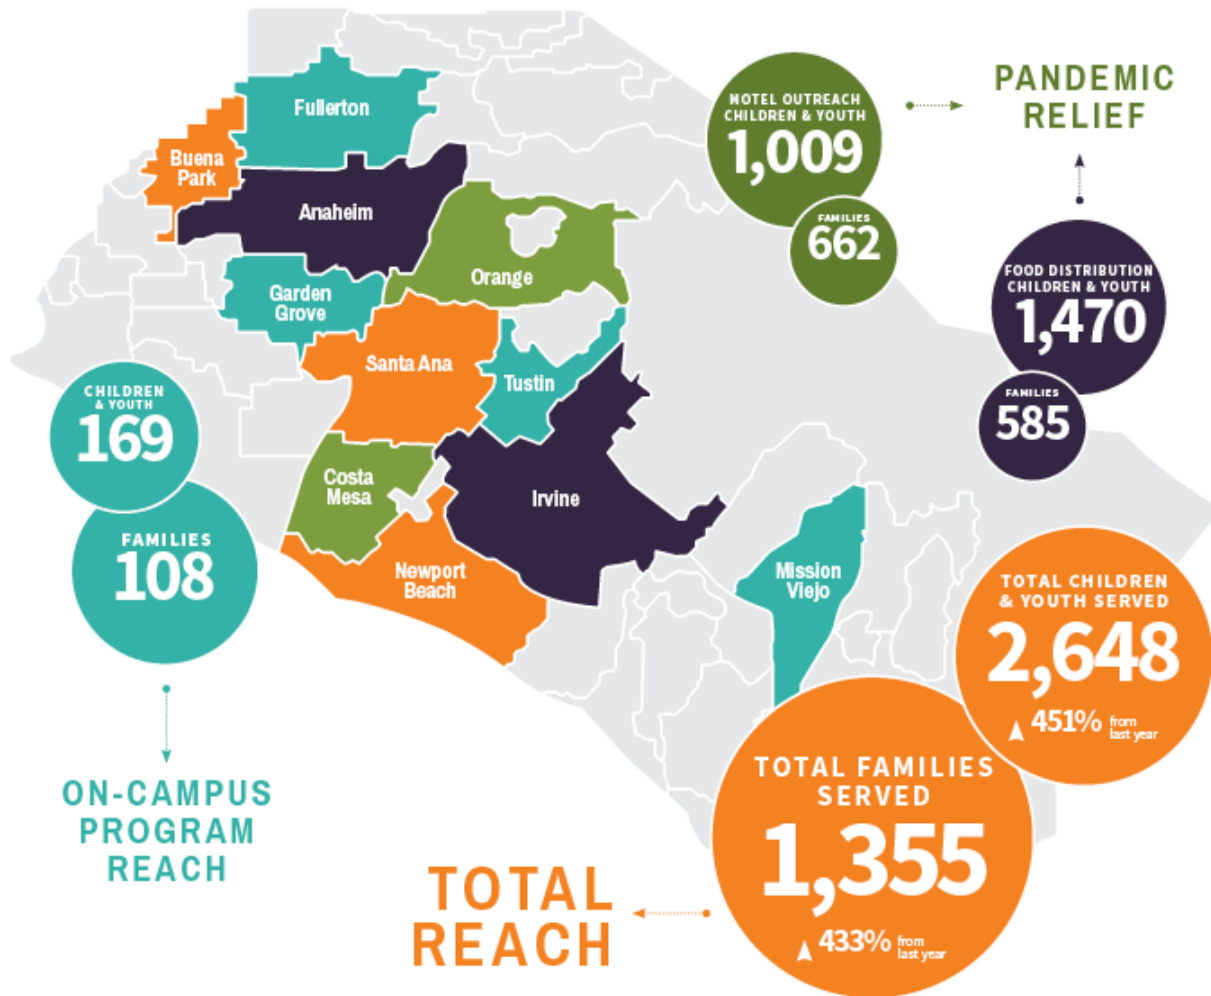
Fullerton

Buena Park

Anaheim

Orange

Garden Grove

Santa Ana

Tustin

Costa Mesa

Irvine

Newport Beach

Mission Viejo

MOTEL OUTREACH CHILDREN & YOUTH
1,009

FAMILIES
662

PANDEMIC RELIEF

FOOD DISTRIBUTION CHILDREN & YOUTH
1,470

FAMILIES
585

CHILDREN & YOUTH
169

FAMILIES
108

ON-CAMPUS PROGRAM REACH

TOTAL CHILDREN & YOUTH SERVED
2,648
▲ 451% from last year

TOTAL FAMILIES SERVED
1,355
▲ 433% from last year

TOTAL REACH